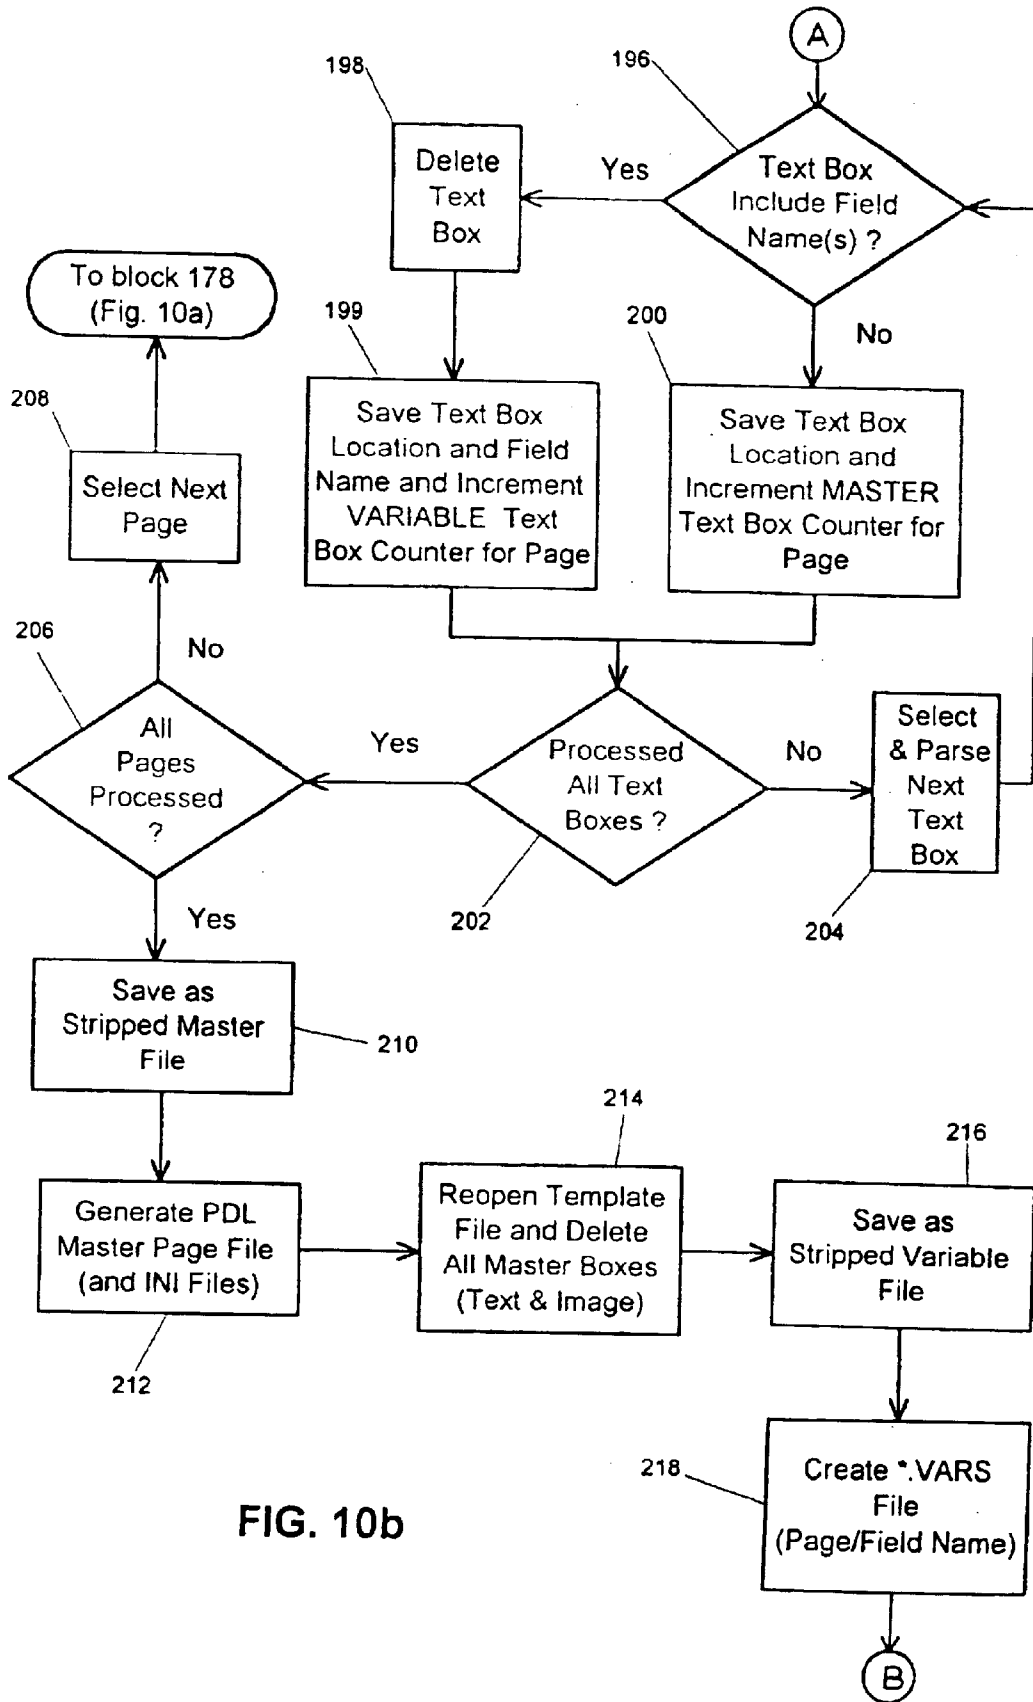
A

198

196

Delete Text Box

Yes

Text Box Include Field Name(s) ?

To block 178 (Fig. 10a)

199

200

No

208

Save Text Box Location and Field Name and Increment VARIABLE Text Box Counter for Page

Save Text Box Location and Increment MASTER Text Box Counter for Page

Select Next Page

206

No

All Pages Processed ?

Yes

Processed All Text Boxes ?

No

Select & Parse Next Text Box

202

204

Yes

Save as Stripped Master File

210

214

216

Generate PDL Master Page File (and INI Files)

Reopen Template File and Delete All Master Boxes (Text & Image)

Save as Stripped Variable File

212

218

Create *.VARS File (Page/Field Name)

FIG. 10b

B